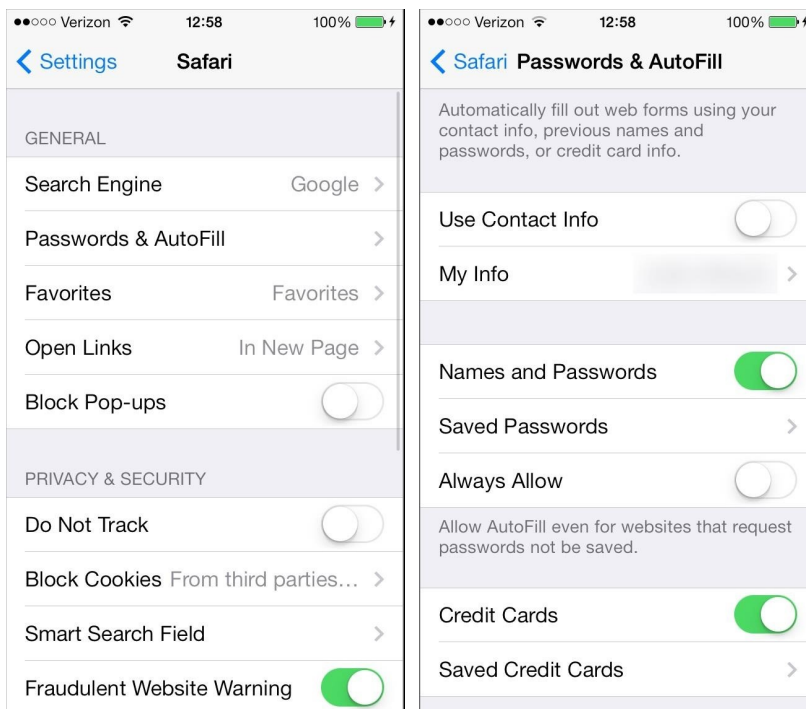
●●○○○ Verizon 12:58 100%

Settings Safari

GENERAL

Search Engine Google

Passwords & AutoFill

Favorites Favorites

Open Links In New Page

Block Pop-ups

PRIVACY & SECURITY

Do Not Track

Block Cookies From third parties...

Smart Search Field

Fraudulent Website Warning

●●○○○ Verizon 12:58 100%

Safari Passwords & AutoFill

Automatically fill out web forms using your contact info, previous names and passwords, or credit card info.

Use Contact Info

My Info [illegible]

Names and Passwords

Saved Passwords

Always Allow

Allow AutoFill even for websites that request passwords not be saved.

Credit Cards

Saved Credit Cards